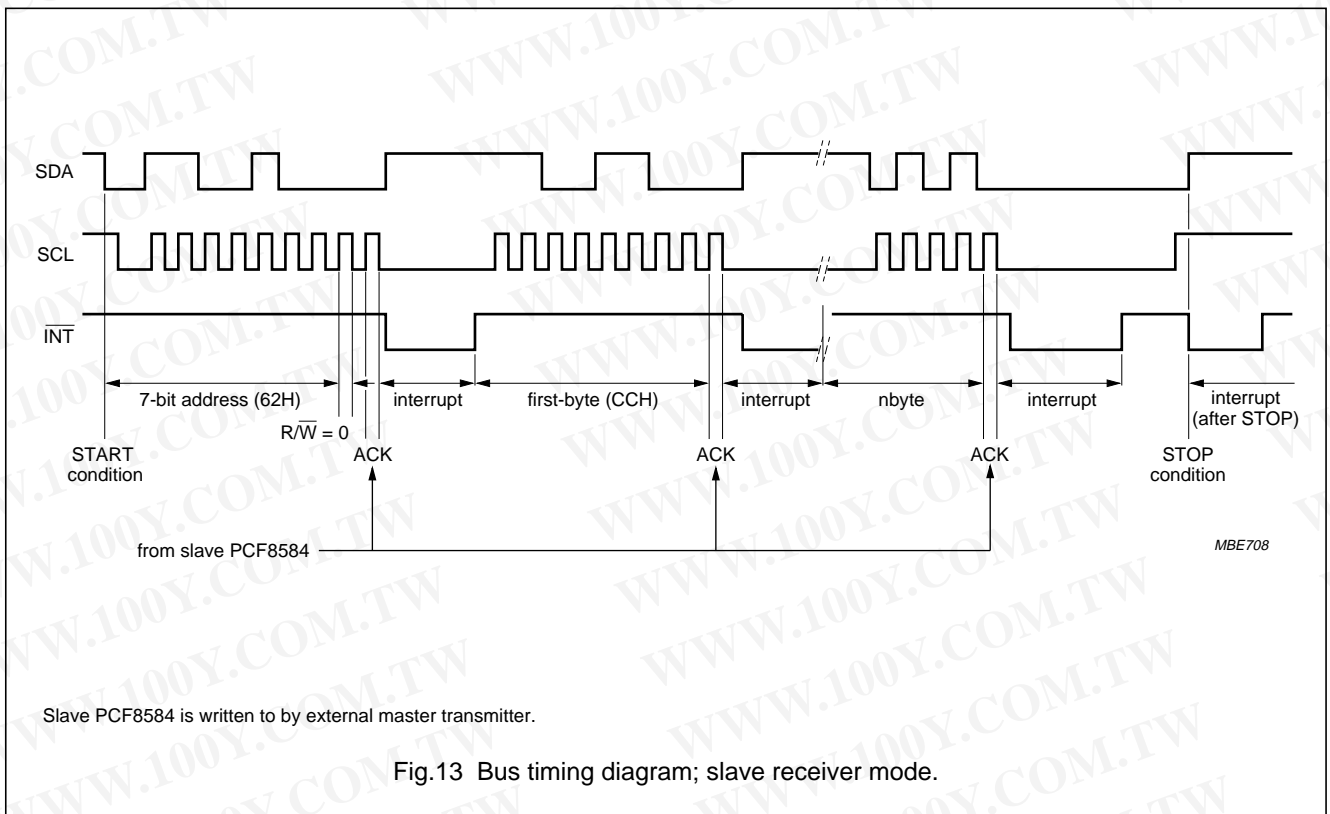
SDA

SCL

$\overline{INT}$

7-bit address (62H)

interrupt

first-byte (CCH)

interrupt

nbyte

interrupt

interrupt (after STOP)

$R/\overline{W} = 0$

START condition

ACK

ACK

ACK

STOP condition

from slave PCF8584

MBE708

Slave PCF8584 is written to by external master transmitter.

Fig.13 Bus timing diagram; slave receiver mode.

WWW.100Y.COM.TW